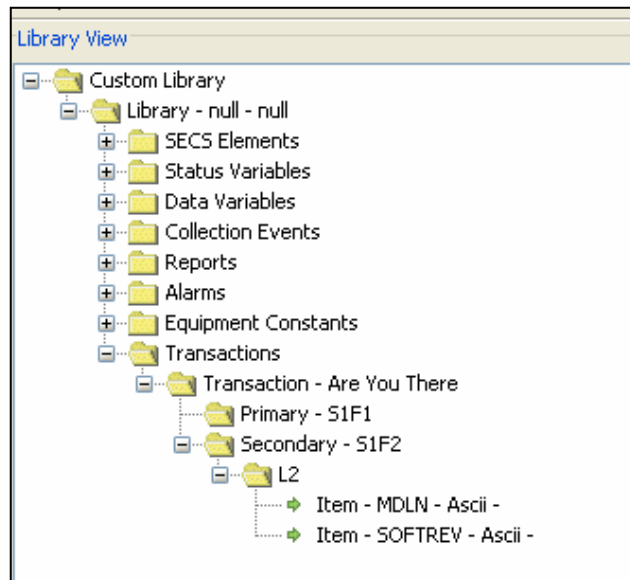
Library View

Custom Library
Library - null - null
SECS Elements
Status Variables
Data Variables
Collection Events
Reports
Alarms
Equipment Constants
Transactions
Transaction - Are You There
Primary - S1F1
Secondary - S1F2
L2
Item - MDLN - Ascii -
Item - SOFTREV - Ascii -